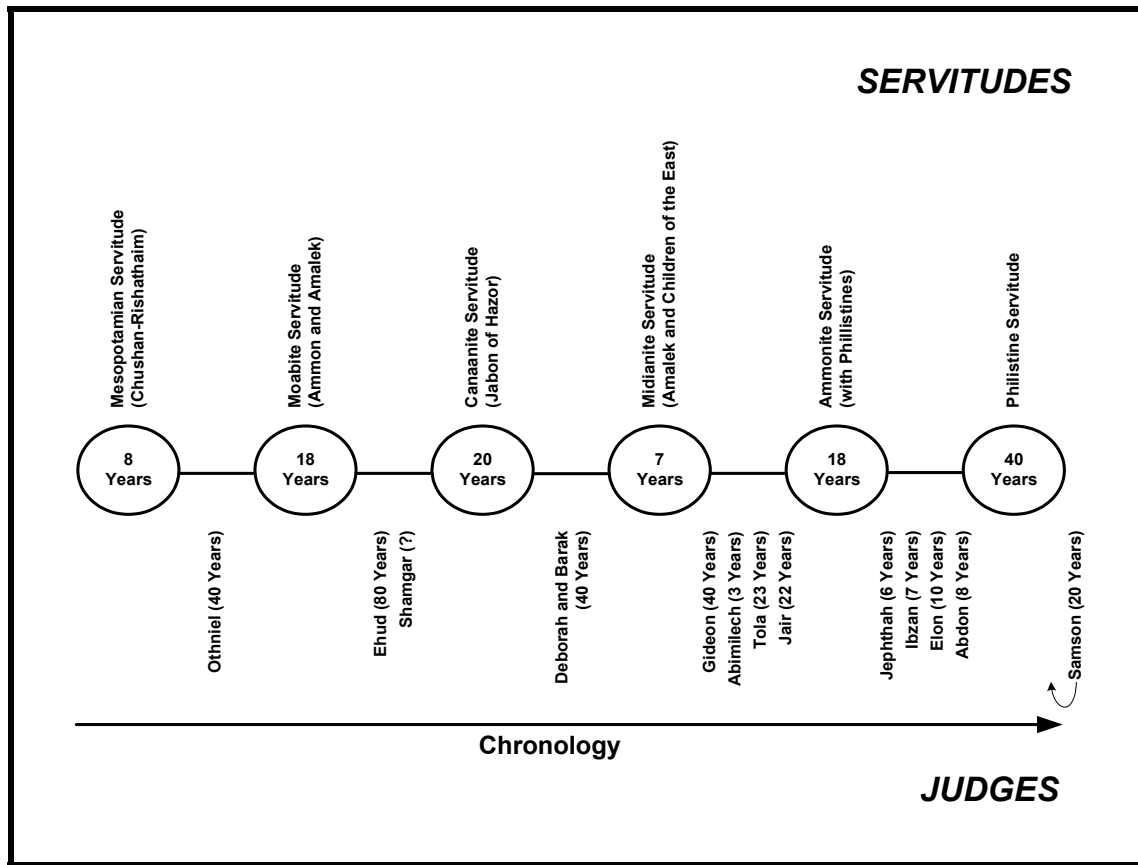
SERVITUDES

Mesopotamian Servitude (Chushan-Rishathaim)

Moabite Servitude (Ammon and Amalek)

Canaanite Servitude (Jabon of Hazor)

Midianite Servitude (Amalek and Children of the East)

Ammonite Servitude (with Phillistines)

Philistine Servitude

8 Years

18 Years

20 Years

7 Years

18 Years

40 Years

Othniel (40 Years)

Ehud (80 Years)
Shamgar (?)

Deborah and Barak (40 Years)

Gideon (40 Years)
Abimilech (3 Years)
Tola (23 Years)
Jair (22 Years)

Jephthah (6 Years)
Ibzan (7 Years)
Elon (10 Years)
Abdon (8 Years)

Samson (20 Years)

Chronology

JUDGES